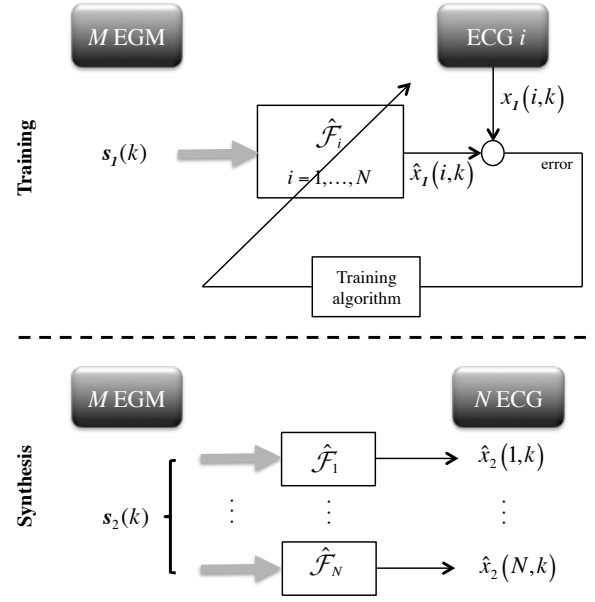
$M$ EGM

ECG $i$

Training

$x_1(i,k)$

$s_1(k)$

$\hat{\mathcal{F}}_i$

$i = 1,\ldots,N$

$\hat{x}_1(i,k)$

error

Training algorithm

$M$ EGM

$N$ ECG

Synthesis

$\hat{\mathcal{F}}_1$

$\hat{x}_2(1,k)$

$s_2(k)$

$\vdots$

$\vdots$

$\vdots$

$\hat{\mathcal{F}}_N$

$\hat{x}_2(N,k)$